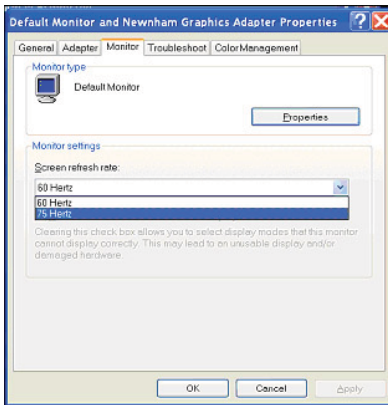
Default Monitor and Newnham Graphics Adapter Properties

General | Adapter | Monitor | Troubleshoot | Color Management

Monitor type

Default Monitor

Properties

Monitor settings

Screen refresh rate:

60 Hertz

60 Hertz
75 Hertz

Clearing this check box allows you to select display modes that this monitor cannot display correctly. This may lead to an unusable display and/or damaged hardware.

OK | Cancel | Apply